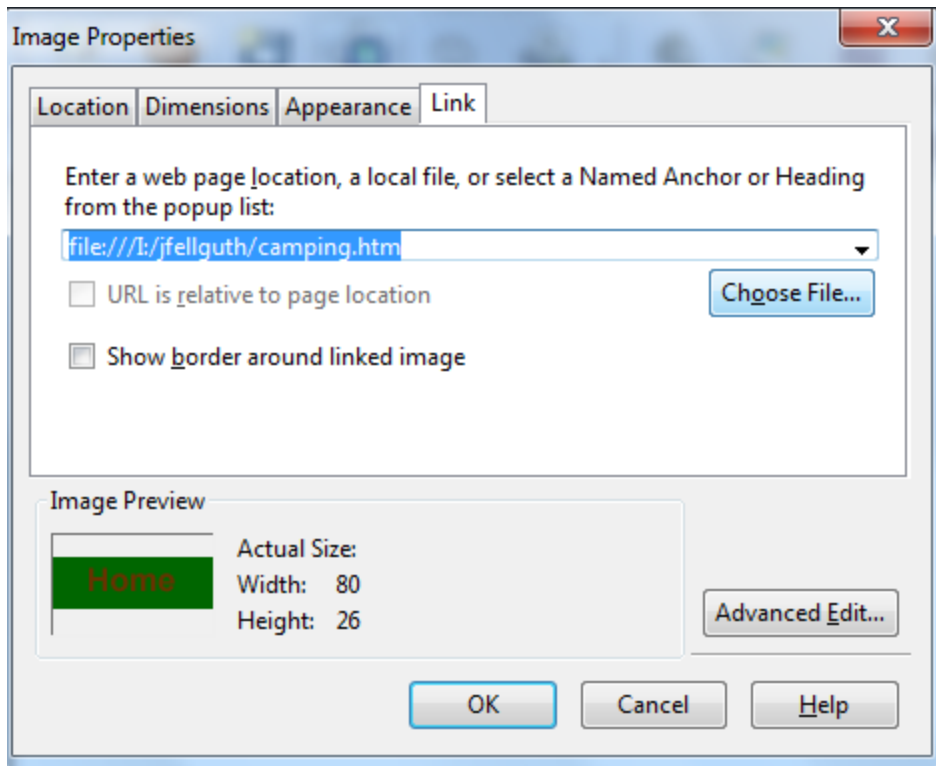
Image Properties

Location Dimensions Appearance Link

Enter a web page location, a local file, or select a Named Anchor or Heading from the popup list:

file:///I:/jfellguth/camping.htm

URL is relative to page location

Choose File...

Show border around linked image

Image Preview

Home

Actual Size:
Width: 80
Height: 26

Advanced Edit...

OK Cancel Help